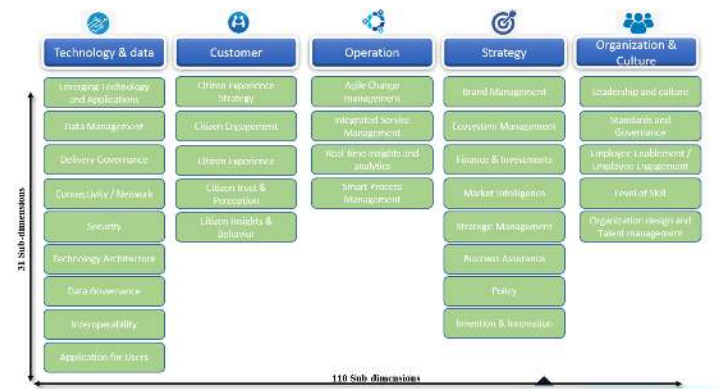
Technology & data

Emerging Technology and Applications

Data Management

Delivery Governance

Connectivity / Network

Security

Technology Architecture

Data Governance

Interoperability

Application for Users

Customer

Citizen Experience Strategy

Citizen Engagement

Citizen Experience

Citizen Trust & Perception

Citizen Insights & Behavior

Operation

Agile Change Management

Integrated Service Management

Real time insights and analytics

Smart Process Management

Strategy

Brand Management

Ecosystem Management

Finance & Investments

Market Intelligence

Strategic Management

Business Assurance

Policy

Invention & Innovation

Organization & Culture

Leadership and culture

Standards and Governance

Employee Enablement / Employee Engagement

Level of Skill

Organization design and Talent management

31 Sub-dimensions

110 Sub dimensions